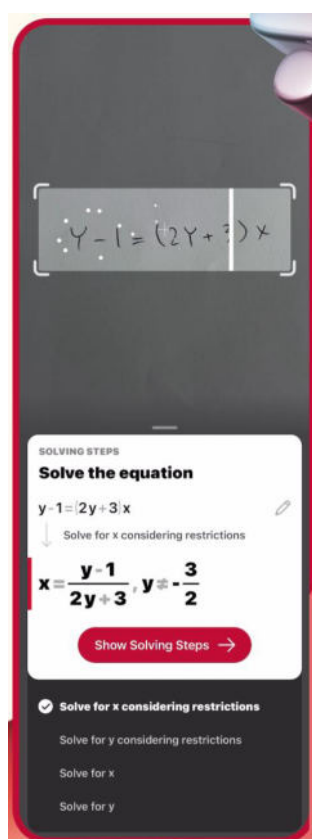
$Y-1=(2Y+3)x$

SOLVING STEPS

Solve the equation

$y-1=(2y+3)x$

Solve for x considering restrictions

$x=\frac{y-1}{2y+3}, y\neq-\frac{3}{2}$

Show Solving Steps →

Solve for x considering restrictions

Solve for y considering restrictions

Solve for x

Solve for y